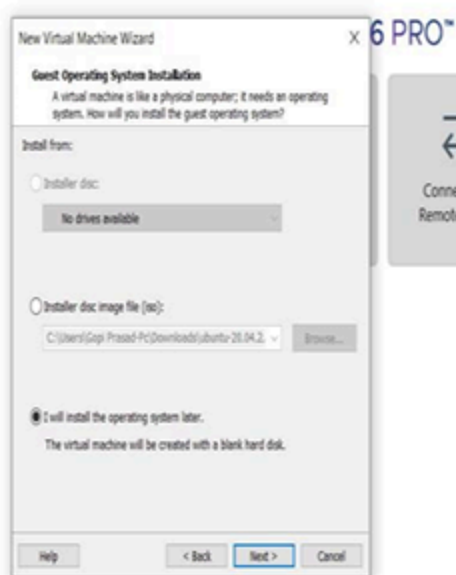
New Virtual Machine Wizard

x

6 PRO™

Guest Operating System Installation

A virtual machine is like a physical computer; it needs an operating system. How will you install the guest operating system?

Install from:

Installer disc:

No drives available

Installer disc image file (iso):

C:\Users\Gopi Prasad-Pc\Downloads\ubuntu-20.04.2.

Browse...

I will install the operating system later.

The virtual machine will be created with a blank hard disk.

Help

< Back

Next >

Cancel

Conne

Remot